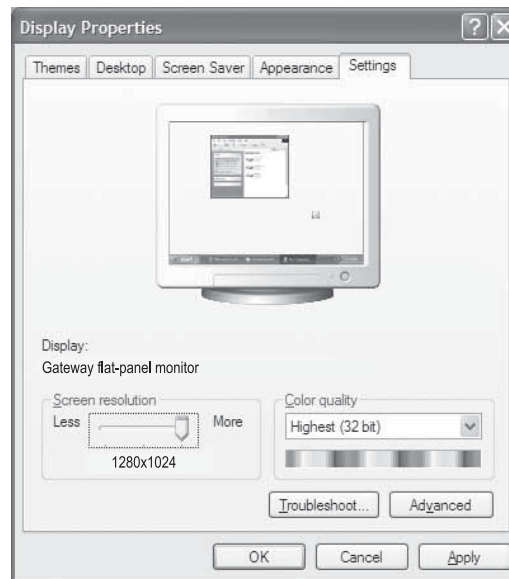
Display Properties

Themes | Desktop | Screen Saver | Appearance | Settings

Display:
Gateway flat-panel monitor

Screen resolution
Less More
1280x1024

Color quality
Highest (32 bit)

Troubleshoot... Advanced

OK Cancel Apply